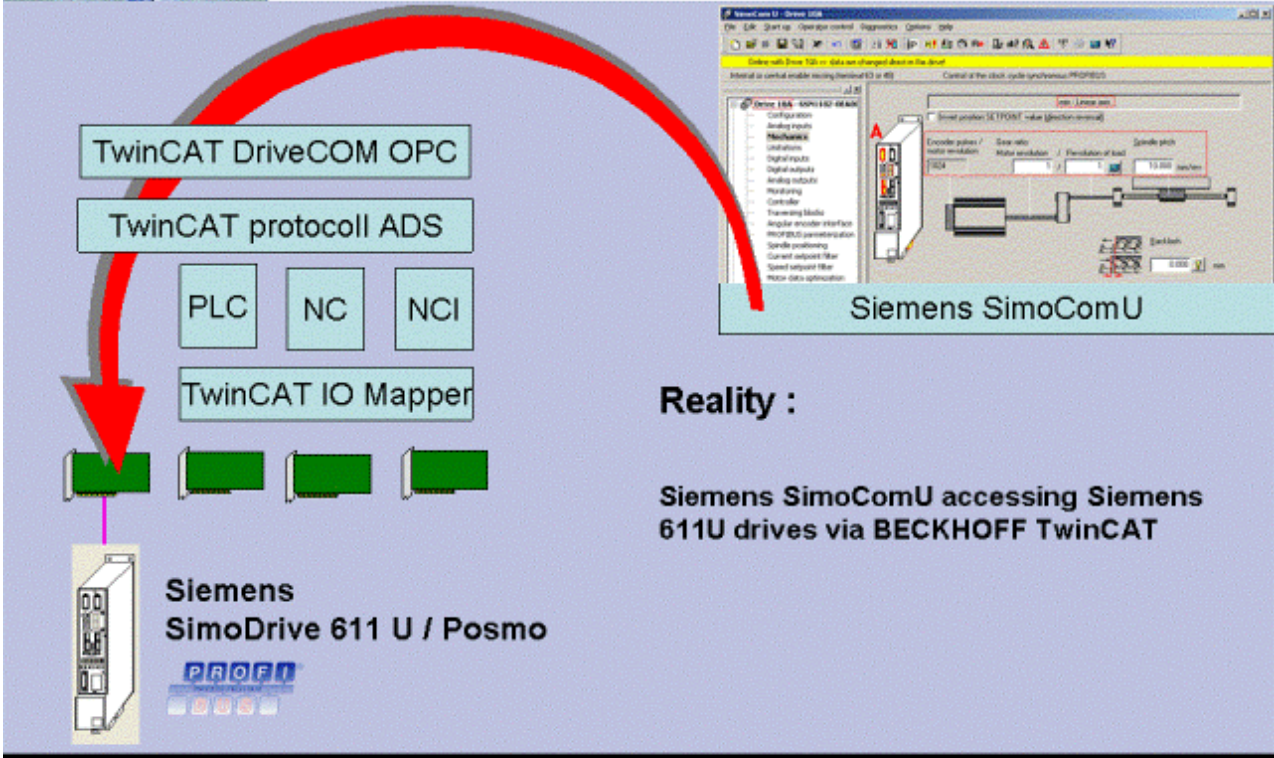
TwinCAT DriveCOM OPC

TwinCAT protocoll ADS

PLC

NC

NCI

TwinCAT IO Mapper

SimoCom U - Drive 1SA

File Edit Start up Operator control Diagnostics Options Help

Online with Drive 1SA => data are changed direct in the drive!

Configuration
Analog inputs
Mechanics
Limitations
Digital inputs
Digital outputs
Analog outputs
Monitoring
Controller
Traversing blocks
Angular encoder interface
PROFIBUS parameterization
Spindle positioning
Current setpoint filter
Speed setpoint filter
Motor data optimization

Invert position SETPOINT value (direction reversal)

Encoder pulses / motor revolution

Gear ratio

Spindle pitch

Backlash

Siemens SimoComU

Reality :

Siemens SimoComU accessing Siemens 611U drives via BECKHOFF TwinCAT

Siemens
SimoDrive 611 U / Posmo

PROFI